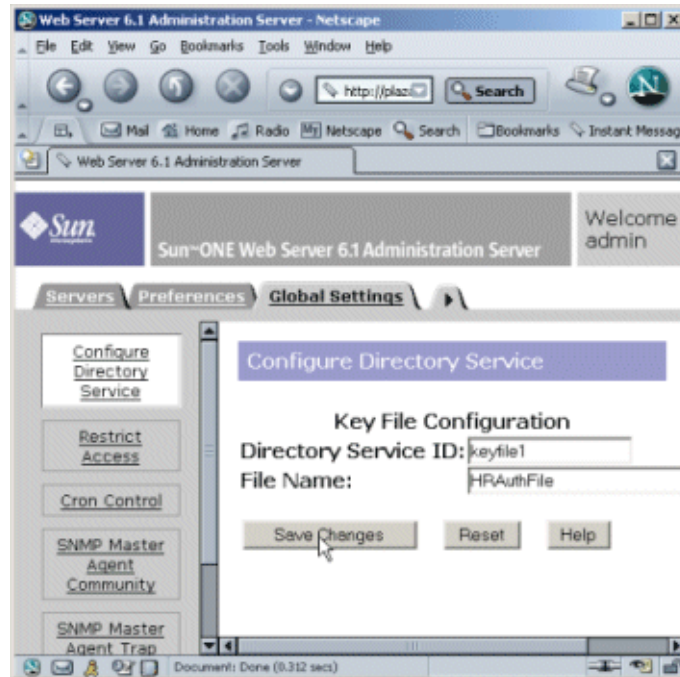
Web Server 6.1 Administration Server - Netscape

File Edit View Go Bookmarks Tools Window Help

http://plaza

Search

Mail Home Radio Netscape Search Bookmarks Instant Messag

Web Server 6.1 Administration Server

Sun

Sun~ONE Web Server 6.1 Administration Server

Welcome admin

Servers Preferences Global Settings

Configure Directory Service

Restrict Access

Cron Control

SNMP Master Agent Community

SNMP Master Agent Trap

Configure Directory Service

Key File Configuration

Directory Service ID: keyfile1

File Name: HRAuthFile

Save Changes

Reset

Help

Document: Done (0.312 secs)